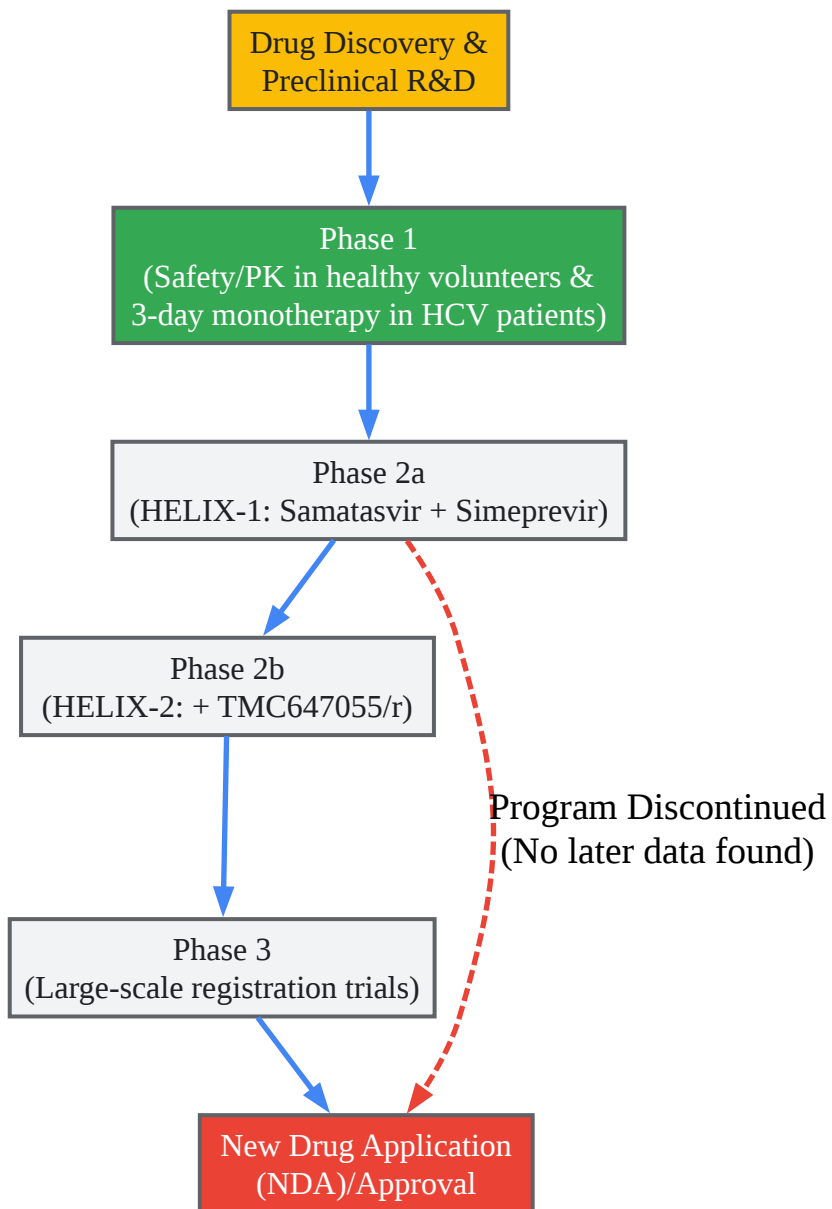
Drug Discovery & Preclinical R&D

Phase 1
(Safety/PK in healthy volunteers & 3-day monotherapy in HCV patients)

Phase 2a
(HELIX-1: Samatasvir + Simeprevir)

Phase 2b
(HELIX-2: + TMC647055/r)

Program Discontinued
(No later data found)

Phase 3
(Large-scale registration trials)

New Drug Application (NDA)/Approval